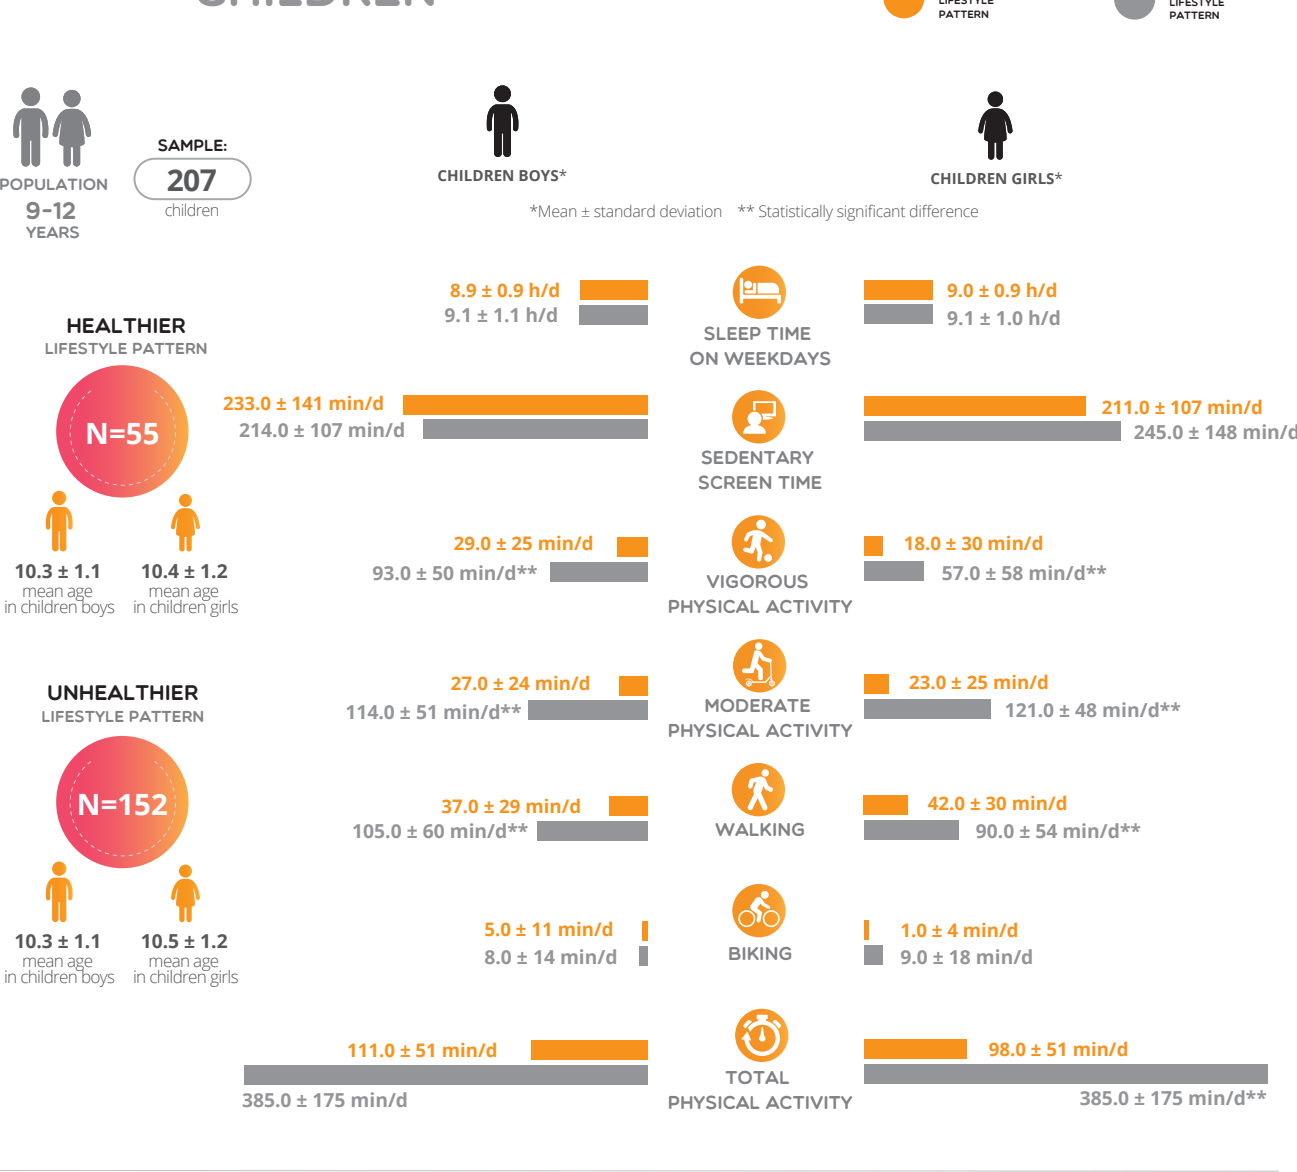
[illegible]

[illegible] PATTERN

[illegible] PATTERN

POPULATION
9-12
YEARS

SAMPLE:
207
children

CHILDREN BOYS*

CHILDREN GIRLS*

*Mean ± standard deviation ** Statistically significant difference

HEALTHIER
LIFESTYLE PATTERN

N=55

10.3 ± 1.1
mean age
in children boys

10.4 ± 1.2
mean age
in children girls

UNHEALTHIER
LIFESTYLE PATTERN

N=152

10.3 ± 1.1
mean age
in children boys

10.5 ± 1.2
mean age
in children girls

8.9 ± 0.9 h/d
9.1 ± 1.1 h/d
SLEEP TIME ON WEEKDAYS
9.0 ± 0.9 h/d
9.1 ± 1.0 h/d

233.0 ± 141 min/d
214.0 ± 107 min/d
SEDENTARY SCREEN TIME
211.0 ± 107 min/d
245.0 ± 148 min/d

29.0 ± 25 min/d
93.0 ± 50 min/d**
VIGOROUS PHYSICAL ACTIVITY
18.0 ± 30 min/d
57.0 ± 58 min/d**

27.0 ± 24 min/d
114.0 ± 51 min/d**
MODERATE PHYSICAL ACTIVITY
23.0 ± 25 min/d
121.0 ± 48 min/d**

37.0 ± 29 min/d
105.0 ± 60 min/d**
WALKING
42.0 ± 30 min/d
90.0 ± 54 min/d**

5.0 ± 11 min/d
8.0 ± 14 min/d
BIKING
1.0 ± 4 min/d
9.0 ± 18 min/d

111.0 ± 51 min/d
385.0 ± 175 min/d
TOTAL PHYSICAL ACTIVITY
98.0 ± 51 min/d
385.0 ± 175 min/d**